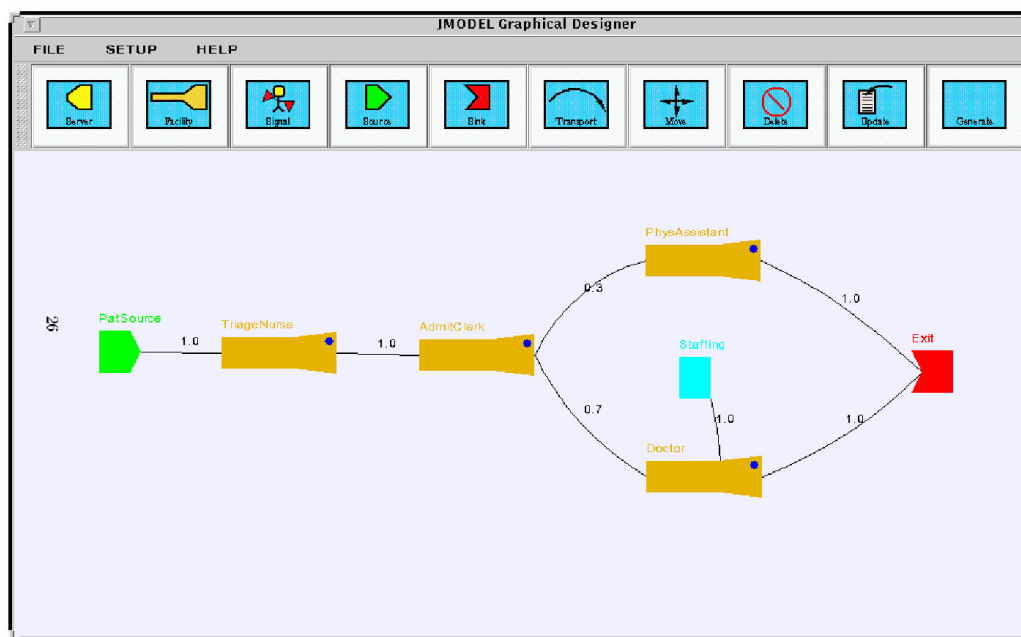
JMODEL Graphical Designer

FILE SETUP HELP

Server Facility Signal Source Sink Transport Move Delete Update Generate

26

PatSource
1.0
TriageNurse
1.0
AdmitClerk
0.3
PhysAssistant
1.0
Staffing
Exit
0.7
1.0
1.0
Doctor